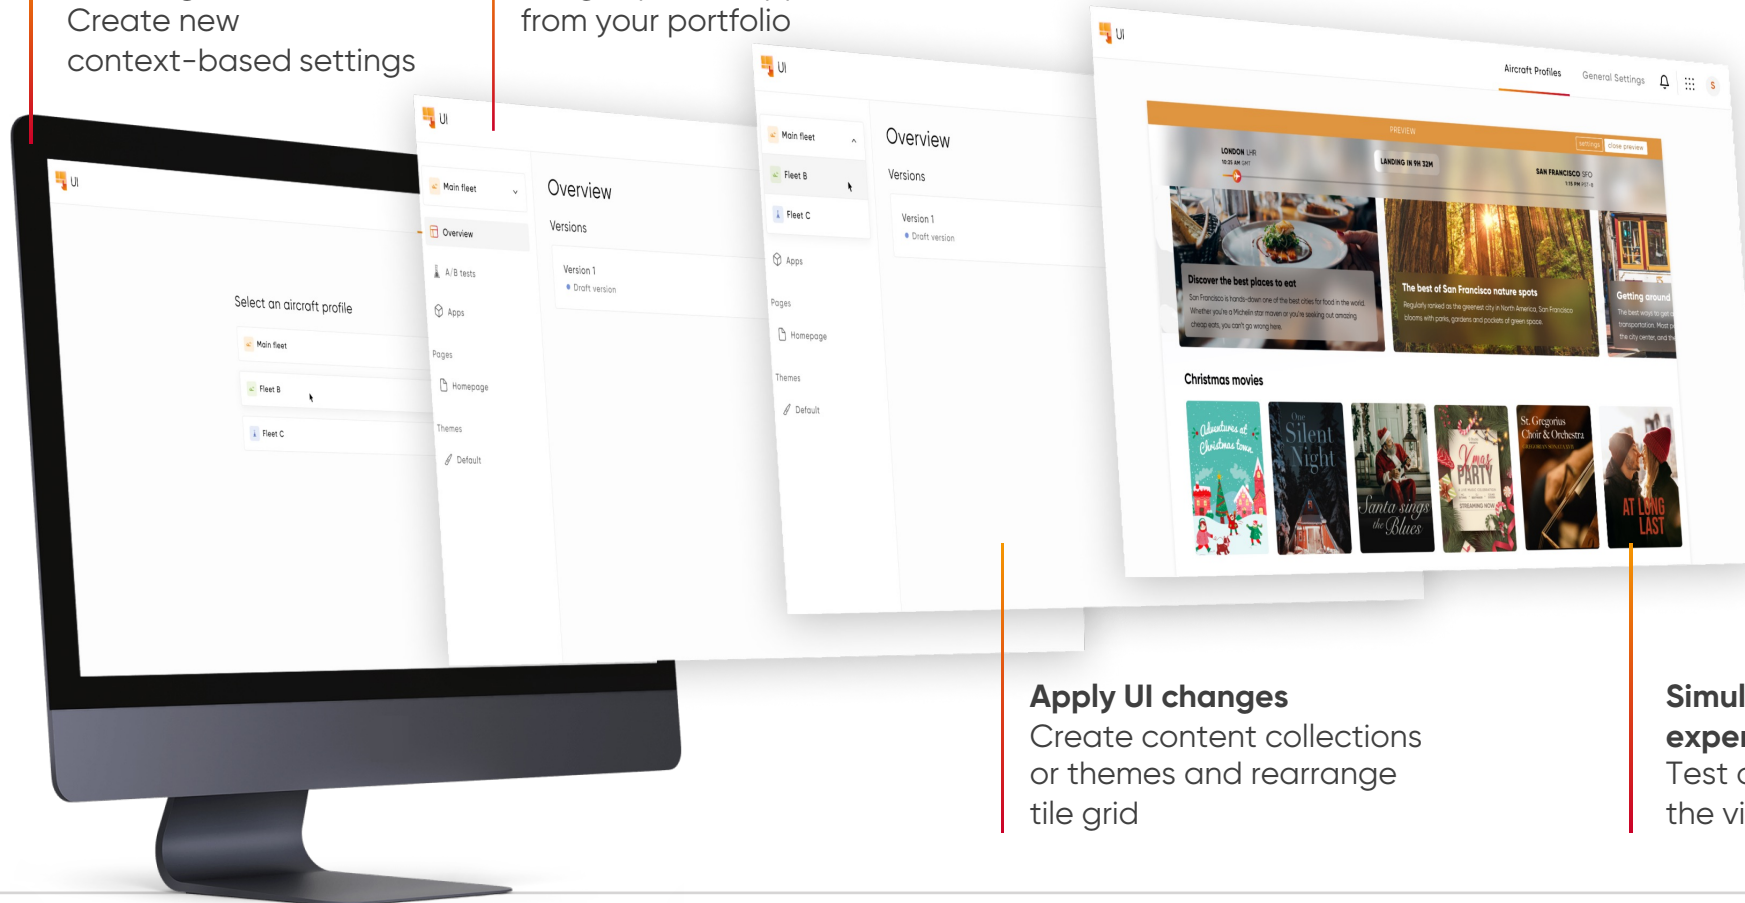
Create new context-based settings

from your portfolio

UI

Select an aircraft profile

Main fleet

Fleet B

Fleet C

UI

Main fleet

Overview

A/B tests

Apps

Pages

Homepage

Themes

Default

Overview

Versions

Version 1

Draft version

UI

Main fleet

Fleet B

Fleet C

Apps

Pages

Homepage

Themes

Default

Overview

Versions

Version 1

Draft version

UI

Aircraft Profiles

General Settings

PREVIEW

settings

close preview

LONDON LHR

10:35 AM GMT

LANDING IN 9H 32M

SAN FRANCISCO SFO

1:35 PM PST-8

Discover the best places to eat

San Francisco is hands-down one of the best cities for food in the world. Whether you're a Michelin star maven or you're seeking out amazing cheap eats, you can't go wrong here.

The best of San Francisco nature spots

Regularly ranked as the greenest city in North America, San Francisco blooms with parks, gardens and pockets of green space.

Getting around

The best ways to get transportation. Most the city center, and th

Christmas movies

Adventures at Christmas town

One Silent Night

Santa sings the Blues

X-mas PARTY

St. Gregorius Choir & Orchestra

AT LONG LAST

Apply UI changes
Create content collections or themes and rearrange tile grid

Simul
exper
Test c
the vi